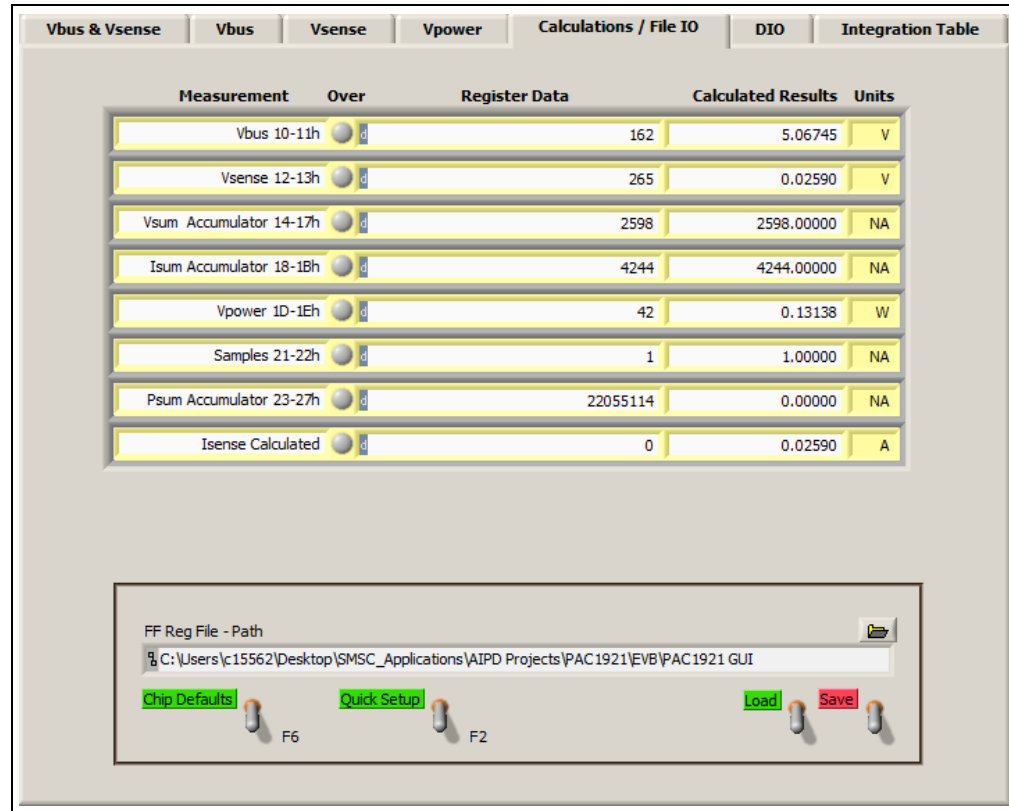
Vbus & Vsense | Vbus | Vsense | Vpower | Calculations / File IO | DIO | Integration Table

| Measurement | Over | Register Data | Calculated Results | Units |
|---|---|---|---|---|
| Vbus 10-11h | d | 162 | 5.06745 | V |
| Vsense 12-13h | d | 265 | 0.02590 | V |
| Vsum Accumulator 14-17h | d | 2598 | 2598.00000 | NA |
| Isum Accumulator 18-1Bh | d | 4244 | 4244.00000 | NA |
| Vpower 1D-1Eh | d | 42 | 0.13138 | W |
| Samples 21-22h | d | 1 | 1.00000 | NA |
| Psum Accumulator 23-27h | d | 22055114 | 0.00000 | NA |
| Isense Calculated | d | 0 | 0.02590 | A |

FF Reg File - Path
C:\Users\c15562\Desktop\SMSC_Applications\AIPD Projects\PAC1921\EVB\PAC1921 GUI

Chip Defaults F6
Quick Setup F2
Load
Save